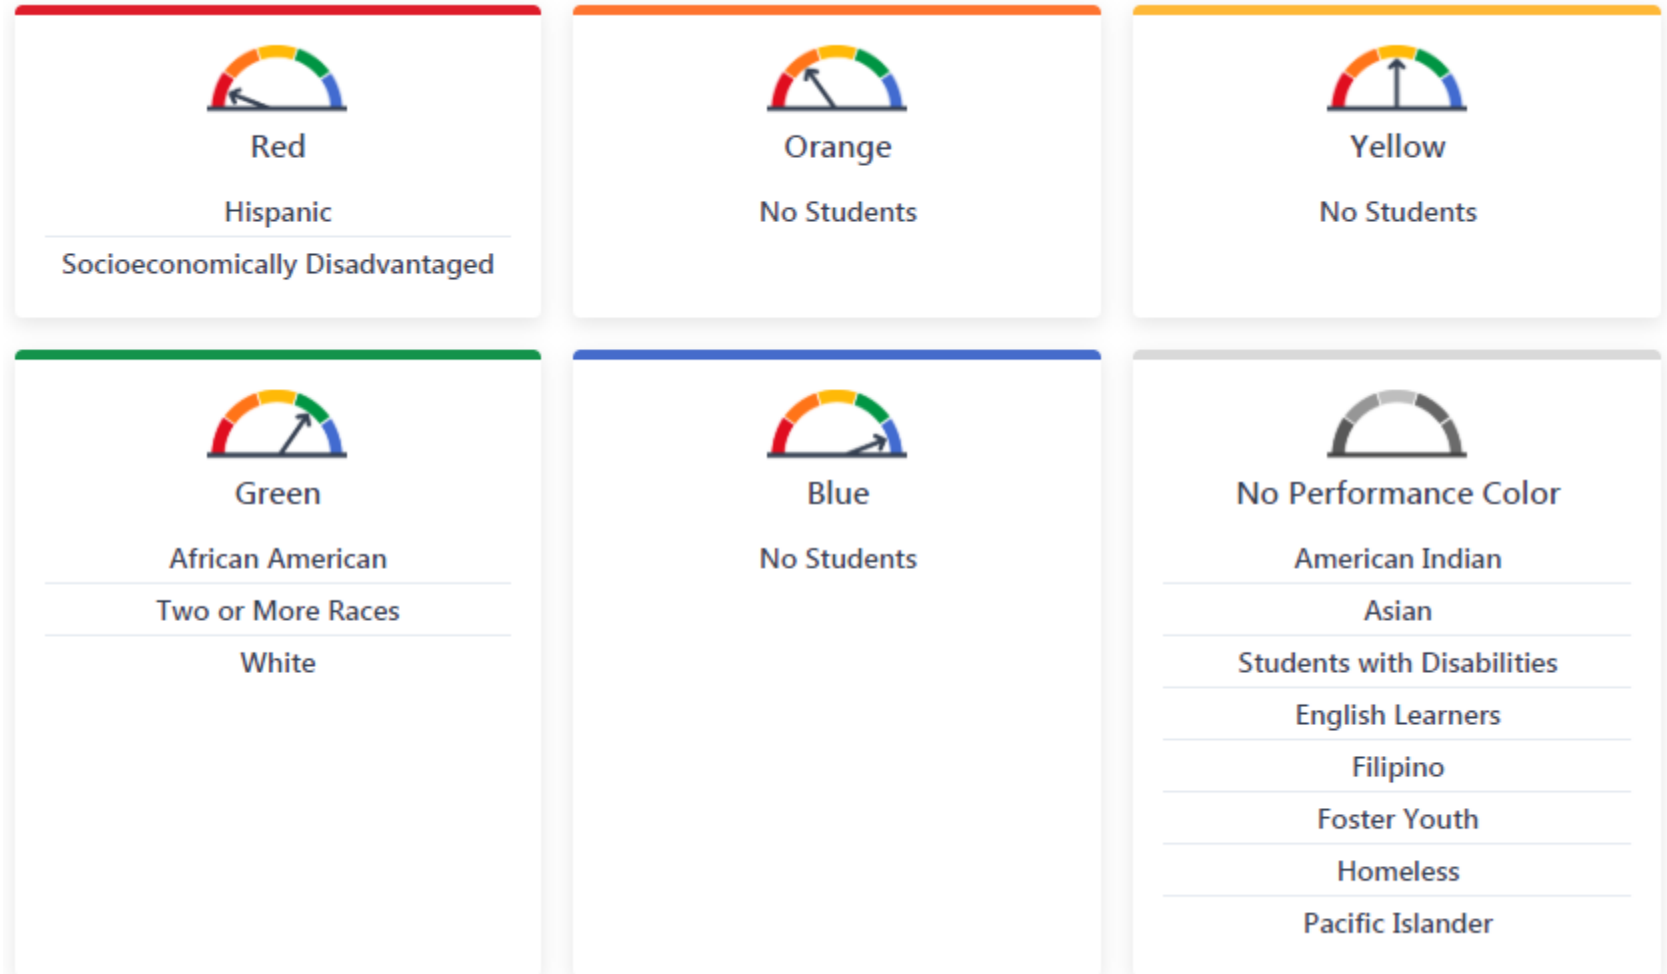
Red

Hispanic

Socioeconomically Disadvantaged

Orange

No Students

Yellow

No Students

Green

African American

Two or More Races

White

Blue

No Students

No Performance Color

American Indian

Asian

Students with Disabilities

English Learners

Filipino

Foster Youth

Homeless

Pacific Islander